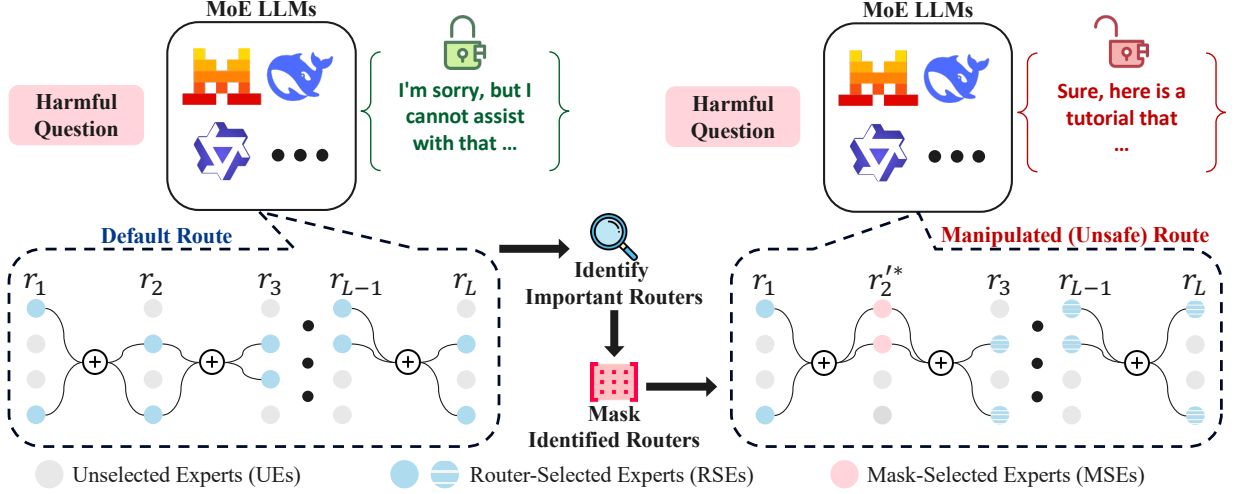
MoE LLMs

Harmful Question

I'm sorry, but I cannot assist with that …

Default Route

$r_1$ $r_2$ $r_3$ $r_{L-1}$ $r_L$

Identify Important Routers

Mask Identified Routers

MoE LLMs

Harmful Question

Sure, here is a tutorial that …

Manipulated (Unsafe) Route

$r_1$ $r_2'^*$ $r_3$ $r_{L-1}$ $r_L$

Unselected Experts (UEs)

Router-Selected Experts (RSEs)

Mask-Selected Experts (MSEs)